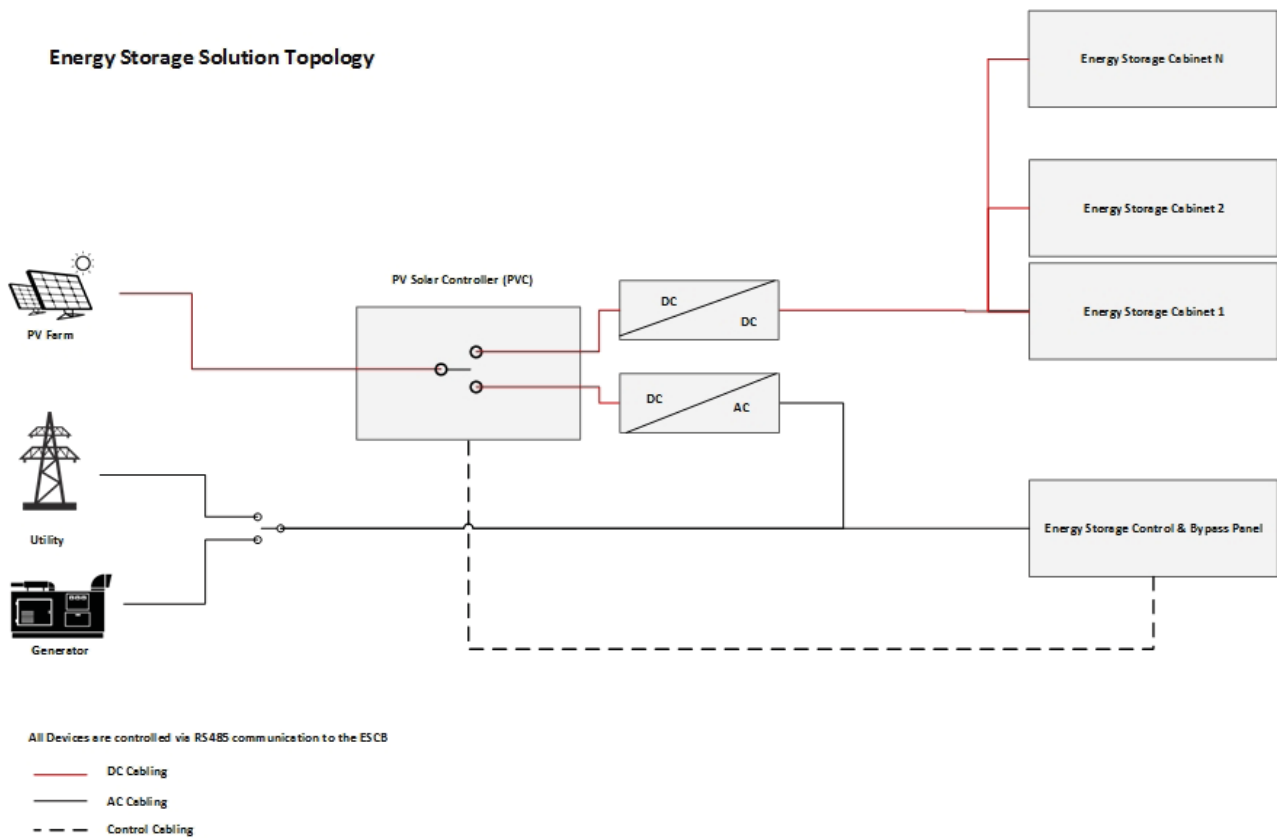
Energy Storage Solution Topology

Energy Storage Cabinet N

Energy Storage Cabinet 2

Energy Storage Cabinet 1

PV Farm

PV Solar Controller (PVC)

DC

DC

DC

AC

Utility

Generator

Energy Storage Control & Bypass Panel

All Devices are controlled via RS485 communication to the ESCB

DC Cabling

AC Cabling

Control Cabling